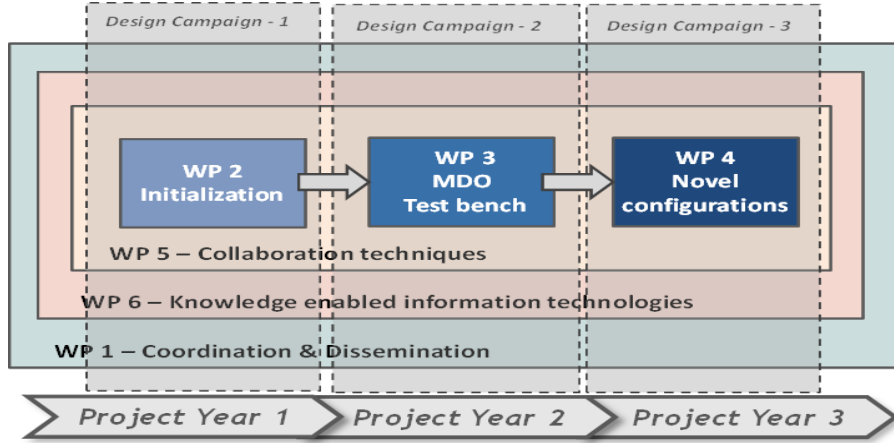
Design Campaign - 1

Design Campaign - 2

Design Campaign - 3

WP 2
Initialization

WP 3
MDO
Test bench

WP 4
Novel
configurations

WP 5 – Collaboration techniques

WP 6 – Knowledge enabled information technologies

WP 1 – Coordination & Dissemination

Project Year 1

Project Year 2

Project Year 3